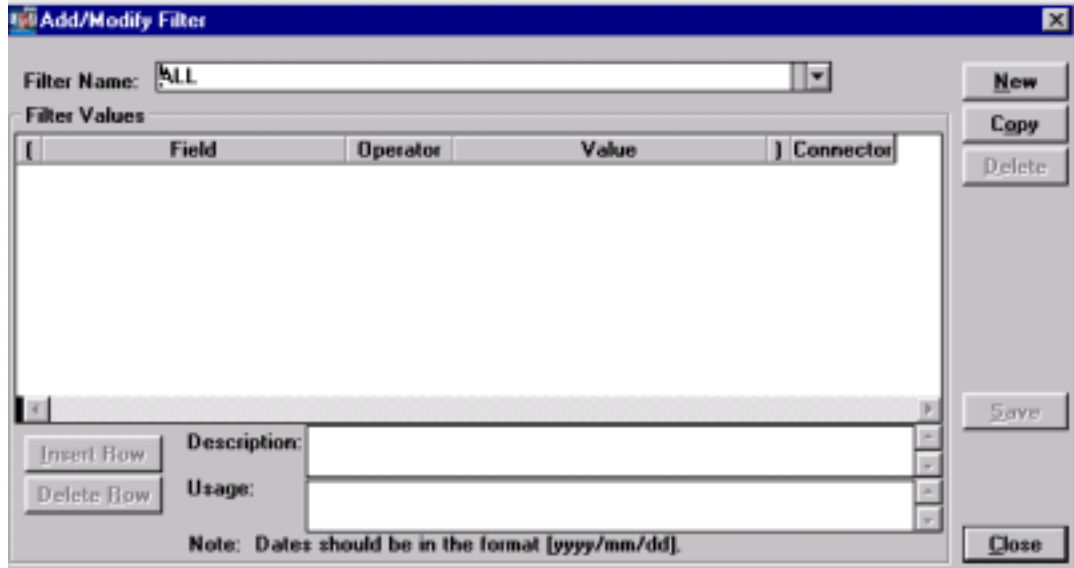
Add/Modify Filter

Filter Name: ALL

Filter Values

| [ | Field | Operator | Value | ] | Connector |
|---|---|---|---|---|---|

New
Copy
Delete
Save

Insert Row
Delete Row

Description:
Usage:

Note: Dates should be in the format [yyyy/mm/dd].

Close